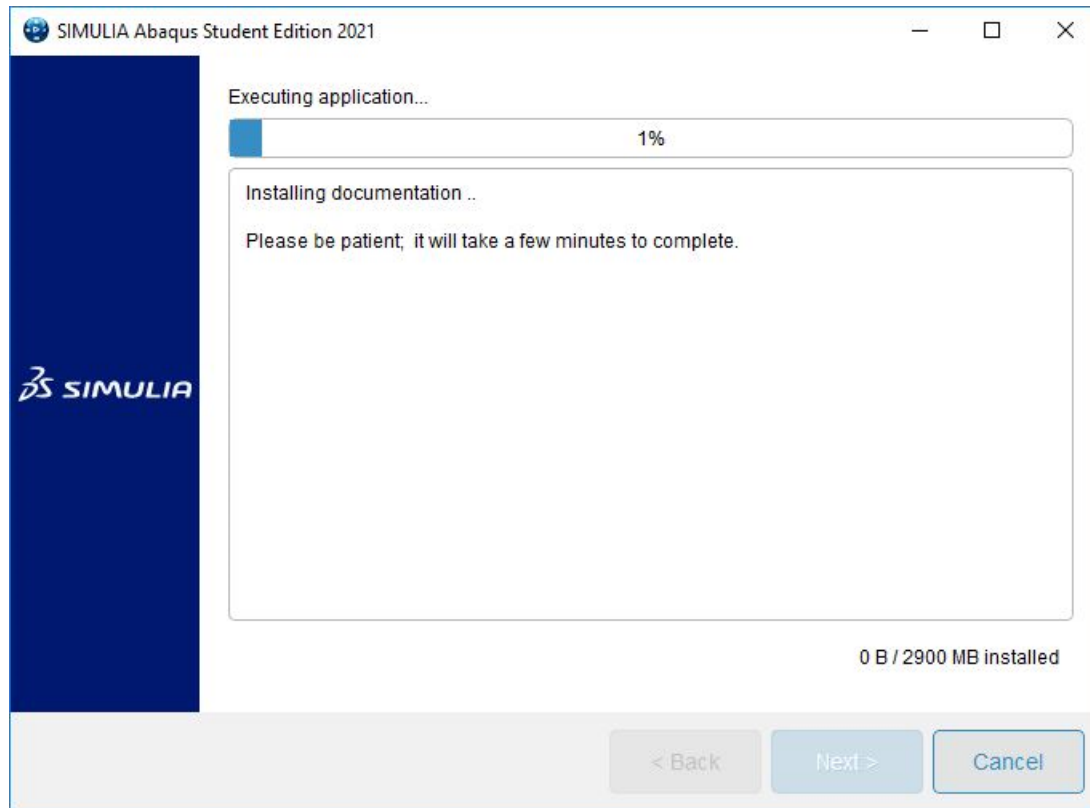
SIMULIA Abaqus Student Edition 2021

Executing application...

1%

Installing documentation ..

Please be patient; it will take a few minutes to complete.

3S SIMULIA

0 B / 2900 MB installed

< Back
Next >
Cancel